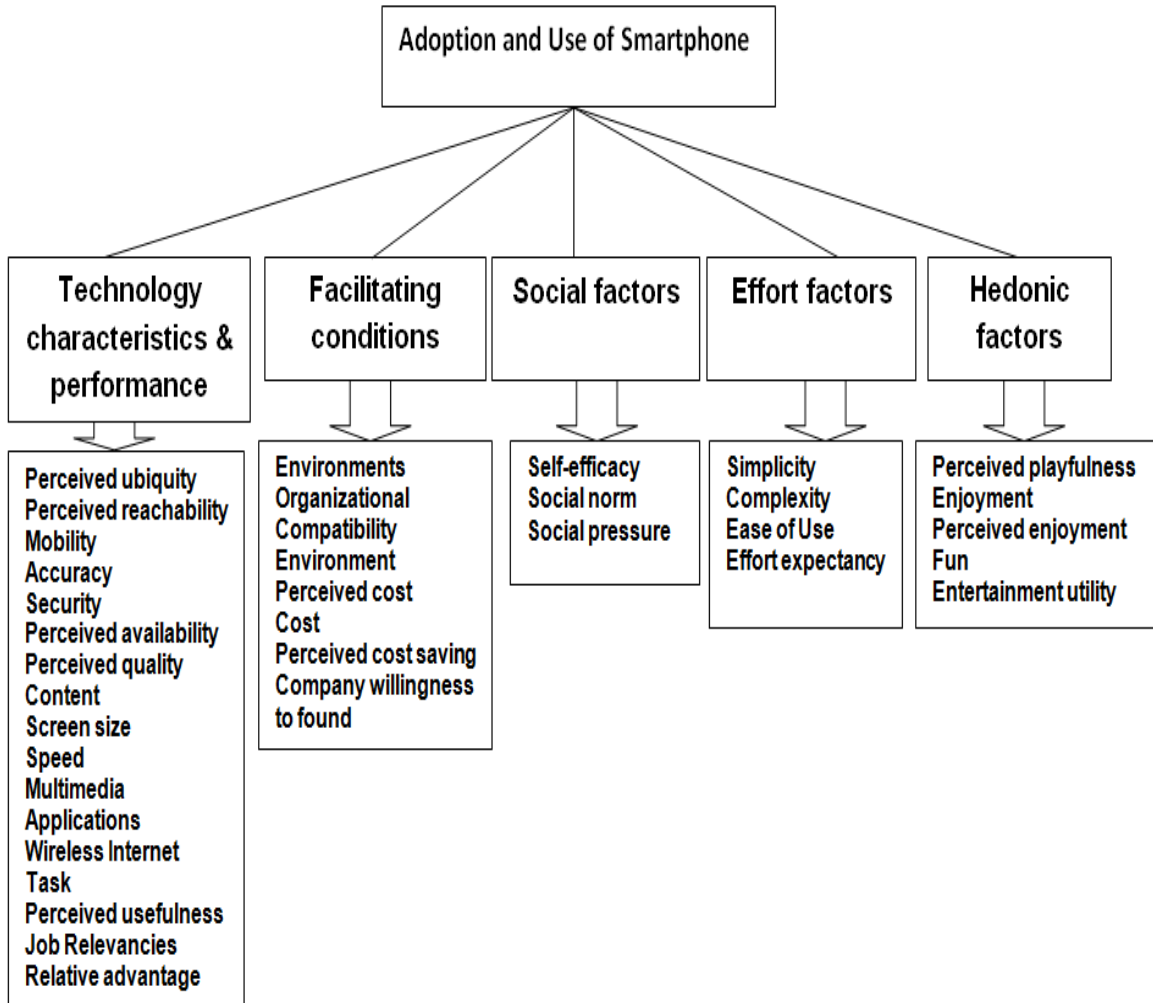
Adoption and Use of Smartphone

Technology characteristics & performance

Perceived ubiquity
Perceived reachability
Mobility
Accuracy
Security
Perceived availability
Perceived quality
Content
Screen size
Speed
Multimedia
Applications
Wireless Internet
Task
Perceived usefulness
Job Relevancies
Relative advantage

Facilitating conditions

Environments
Organizational
Compatibility
Environment
Perceived cost
Cost
Perceived cost saving
Company willingness to found

Social factors

Self-efficacy
Social norm
Social pressure

Effort factors

Simplicity
Complexity
Ease of Use
Effort expectancy

Hedonic factors

Perceived playfulness
Enjoyment
Perceived enjoyment
Fun
Entertainment utility